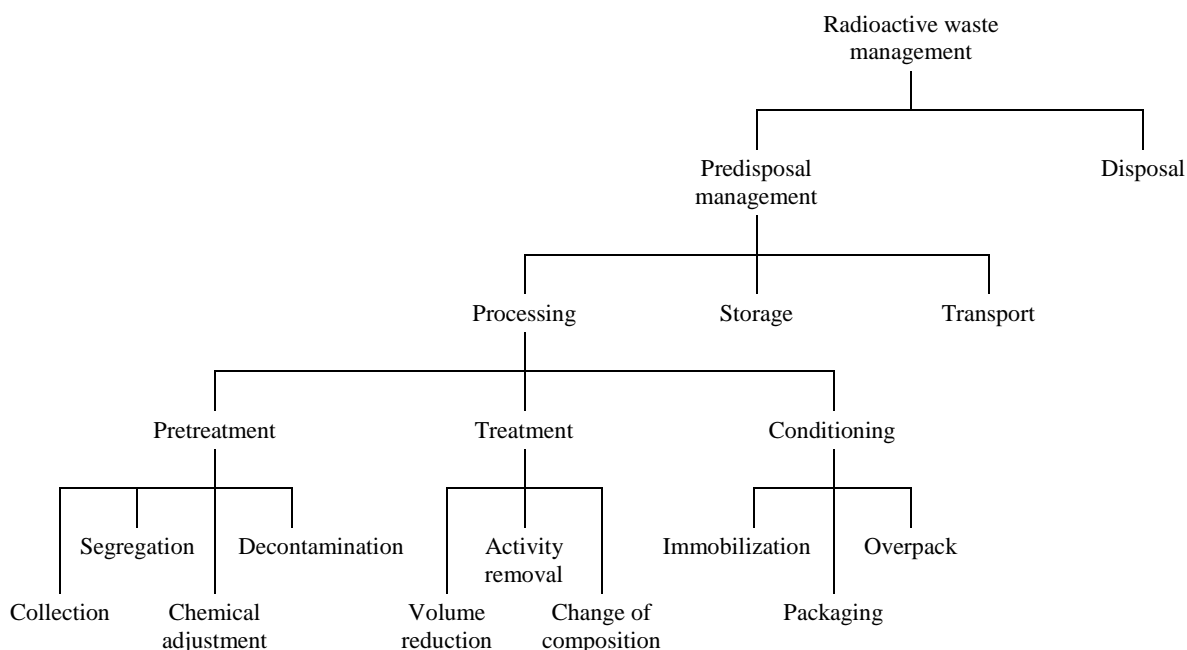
Radioactive waste management

Predisposal management

Disposal

Processing

Storage

Transport

Pretreatment

Treatment

Conditioning

Segregation

Decontamination

Activity removal

Immobilization

Overpack

Collection

Chemical adjustment

Volume reduction

Change of composition

Packaging